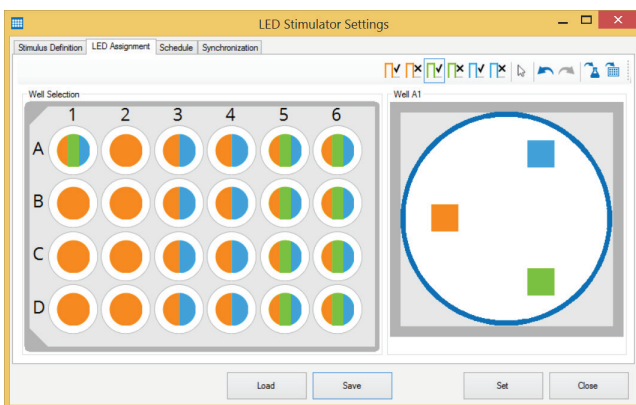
LED Stimulator Settings

Stimulus Definition | LED Assignment | Schedule | Synchronization

Well Selection

| | 1 | 2 | 3 | 4 | 5 | 6 |
|---|---|---|---|---|---|---|
| A | | | | | | |
| B | | | | | | |
| C | | | | | | |
| D | | | | | | |

Well A1

Load | Save | Set | Close